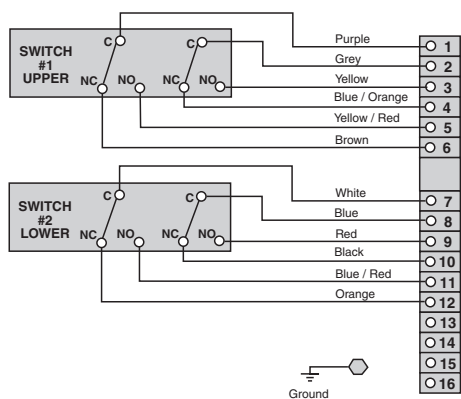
SWITCH #1 UPPER

C

NC

NO

C

NC

NO

Purple

Grey

Yellow

Blue / Orange

Yellow / Red

Brown

1

2

3

4

5

6

SWITCH #2 LOWER

C

NC

NO

C

NC

NO

White

Blue

Red

Black

Blue / Red

Orange

7

8

9

10

11

12

13

14

15

16

Ground